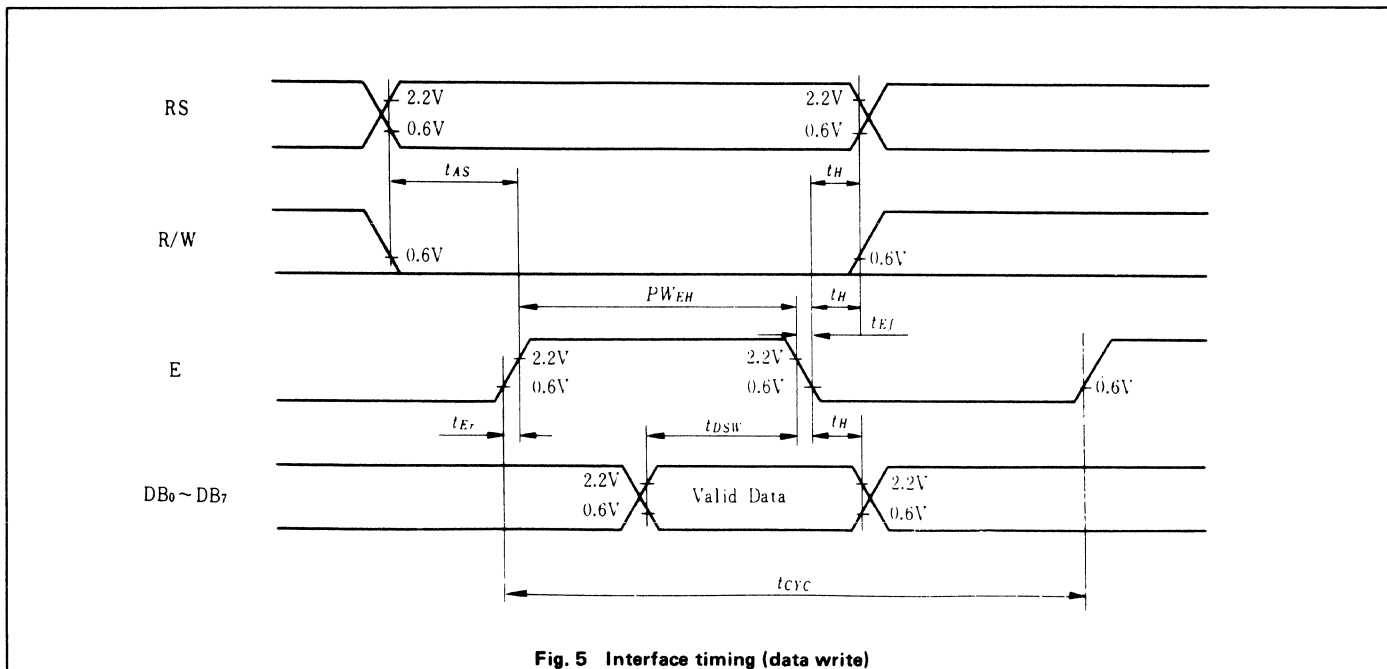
RS

2.2V
0.6V

2.2V
0.6V

$t_{AS}$

$t_H$

R/W

0.6V

0.6V

$PW_{EH}$

$t_H$

$t_{Ef}$

E

2.2V
0.6V

2.2V
0.6V

0.6V

$t_{Er}$

$t_{DSW}$

$t_H$

$DB_0 \sim DB_7$

2.2V
0.6V

Valid Data

2.2V
0.6V

$t_{CYC}$

Fig. 5 Interface timing (data write)